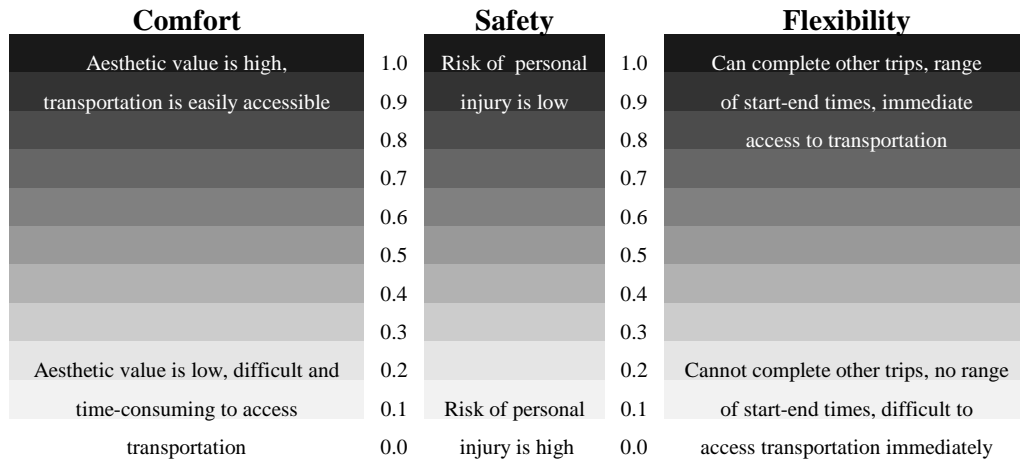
Comfort

Aesthetic value is high, transportation is easily accessible

Aesthetic value is low, difficult and time-consuming to access transportation

1.0
0.9
0.8
0.7
0.6
0.5
0.4
0.3
0.2
0.1
0.0

Safety

Risk of personal injury is low

Risk of personal injury is high

1.0
0.9
0.8
0.7
0.6
0.5
0.4
0.3
0.2
0.1
0.0

Flexibility

Can complete other trips, range of start-end times, immediate access to transportation

Cannot complete other trips, no range of start-end times, difficult to access transportation immediately